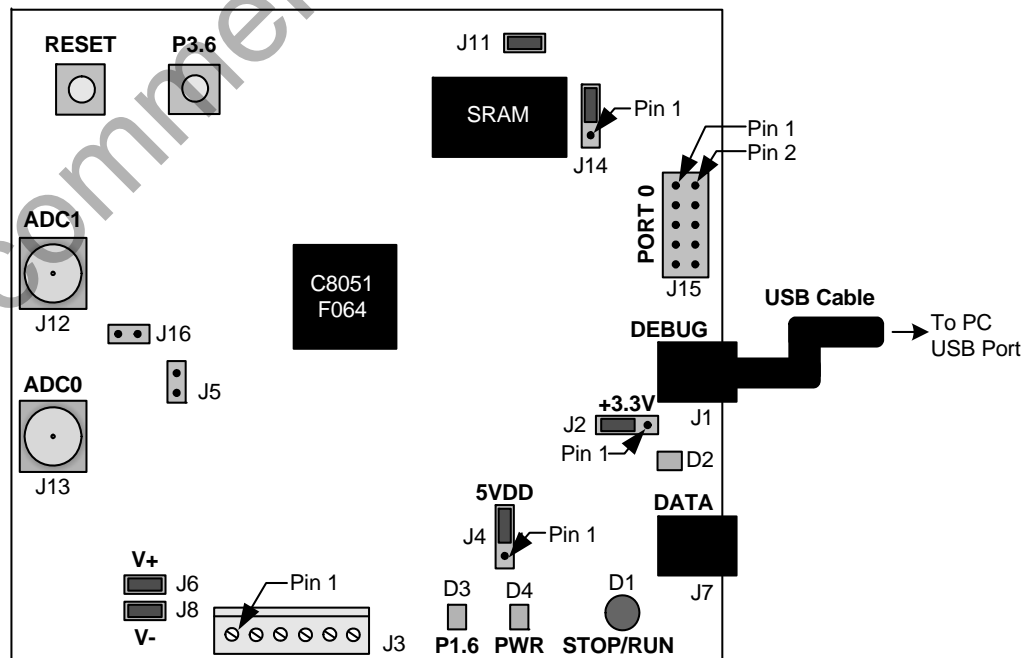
RESET
P3.6
J11
SRAM
Pin 1
J14
Pin 1
Pin 2
PORT 0
J15
ADC1
J12
C8051 F064
J16
J5
USB Cable
DEBUG
To PC USB Port
ADC0
J13
J2
+3.3V
J1
Pin 1
D2
5VDD
J4
Pin 1
DATA
J7
V+
J6
J8
V-
Pin 1
J3
D3
P1.6
D4
PWR
D1
STOP/RUN